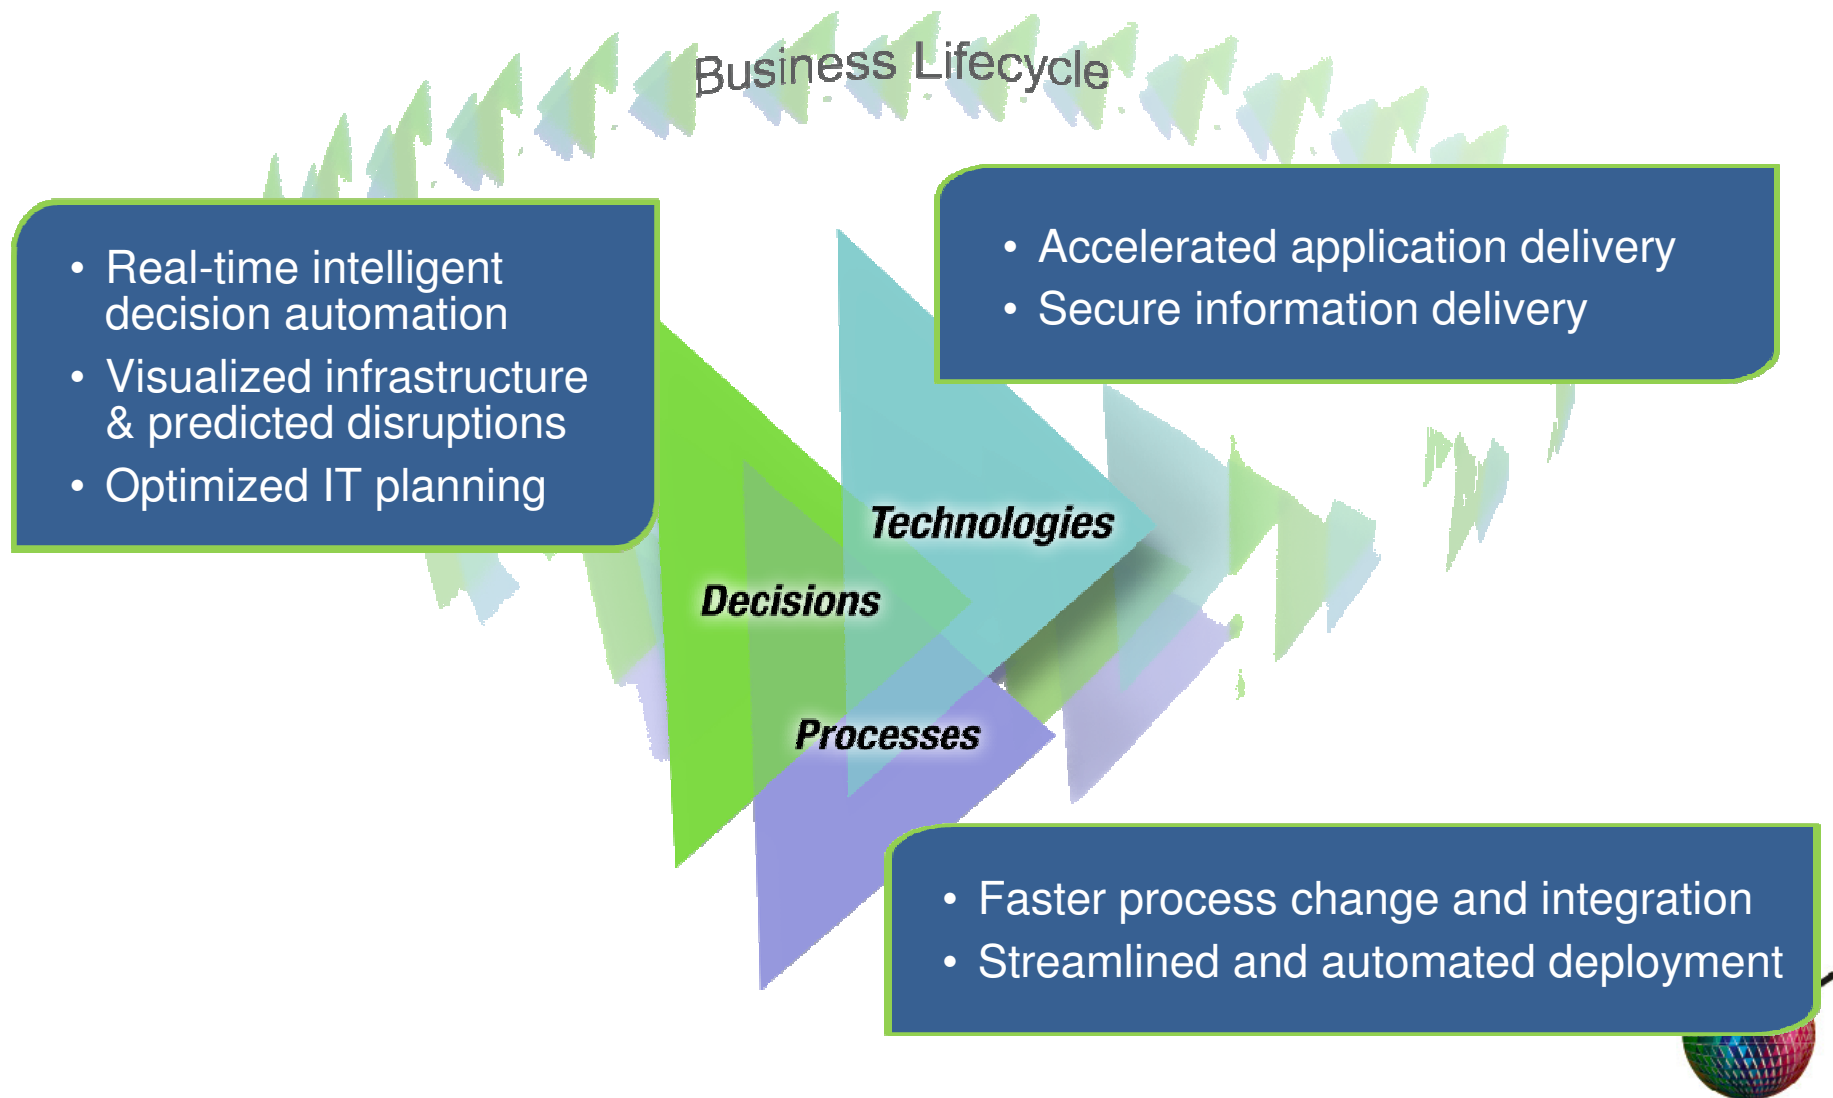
Business Lifecycle

- Real-time intelligent decision automation
- Visualized infrastructure & predicted disruptions
- Optimized IT planning

- Accelerated application delivery
- Secure information delivery

Technologies

Decisions

Processes

- Faster process change and integration
- Streamlined and automated deployment